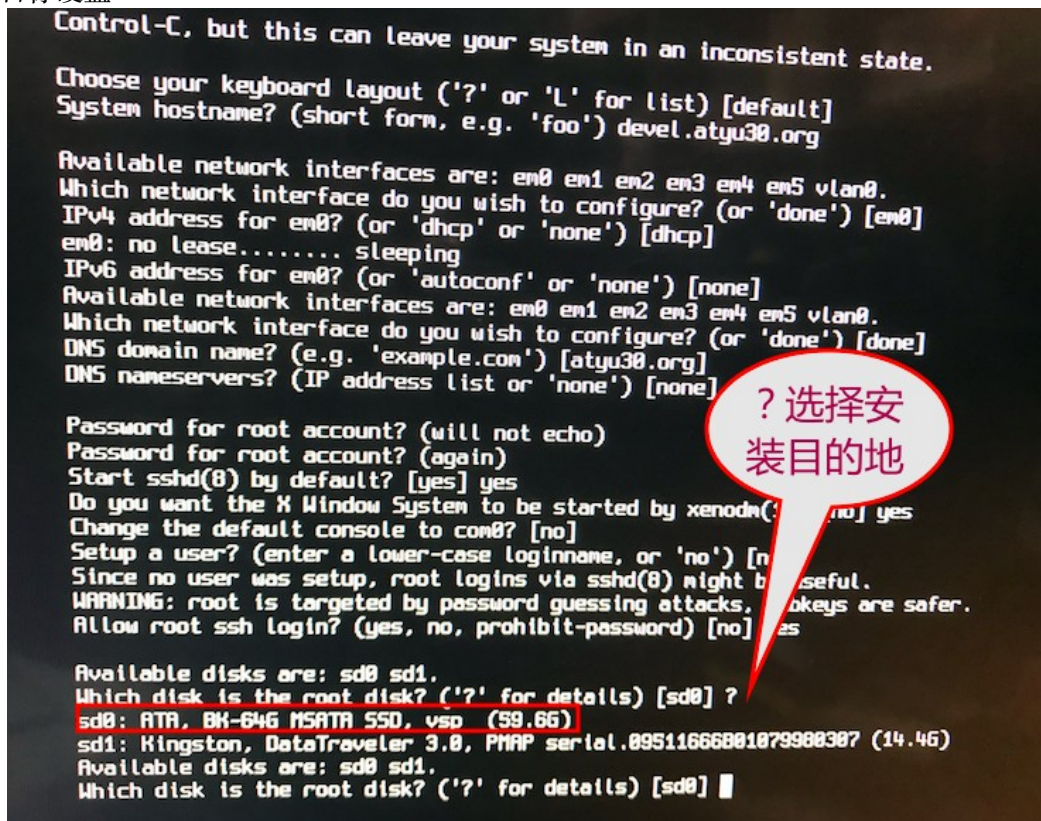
Control-C, but this can leave your system in an inconsistent state.

Choose your keyboard layout ('?' or 'L' for list) [default]
System hostname? (short form, e.g. 'foo') devel.atyu30.org

Available network interfaces are: em0 em1 em2 em3 em4 em5 vlan0.
Which network interface do you wish to configure? (or 'done') [em0]
IPv4 address for em0? (or 'dhcp' or 'none') [dhcp]
em0: no lease........ sleeping
IPv6 address for em0? (or 'autoconf' or 'none') [none]
Available network interfaces are: em0 em1 em2 em3 em4 em5 vlan0.
Which network interface do you wish to configure? (or 'done') [done]
DNS domain name? (e.g. 'example.com') [atyu30.org]
DNS nameservers? (IP address list or 'none') [none]

Password for root account? (will not echo)
Password for root account? (again)
Start sshd(8) by default? [yes] yes
Do you want the X Window System to be started by xenodm([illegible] [no] yes
Change the default console to com0? [no]
Setup a user? (enter a lower-case loginname, or 'no') [n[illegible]
Since no user was setup, root logins via sshd(8) might b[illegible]seful.
WARNING: root is targeted by password guessing attacks, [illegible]keys are safer.
Allow root ssh login? (yes, no, prohibit-password) [no] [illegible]es

Available disks are: sd0 sd1.
Which disk is the root disk? ('?' for details) [sd0] ?
sd0: ATA, BK-64G MSATA SSD, vsp (59.6G)
sd1: Kingston, DataTraveler 3.0, PMAP serial.09511666B0107998O307 (14.4G)
Available disks are: sd0 sd1.
Which disk is the root disk? ('?' for details) [sd0]

?选择安装目的地